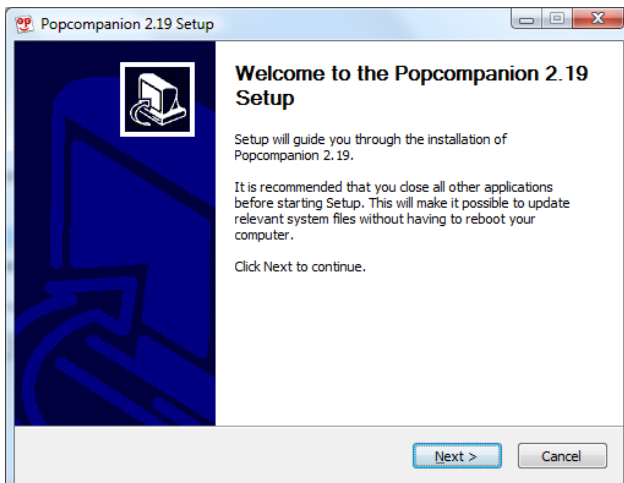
Popcompanion 2.19 Setup

Welcome to the Popcompanion 2.19 Setup

Setup will guide you through the installation of Popcompanion 2.19.

It is recommended that you close all other applications before starting Setup. This will make it possible to update relevant system files without having to reboot your computer.

Click Next to continue.

Next >
Cancel